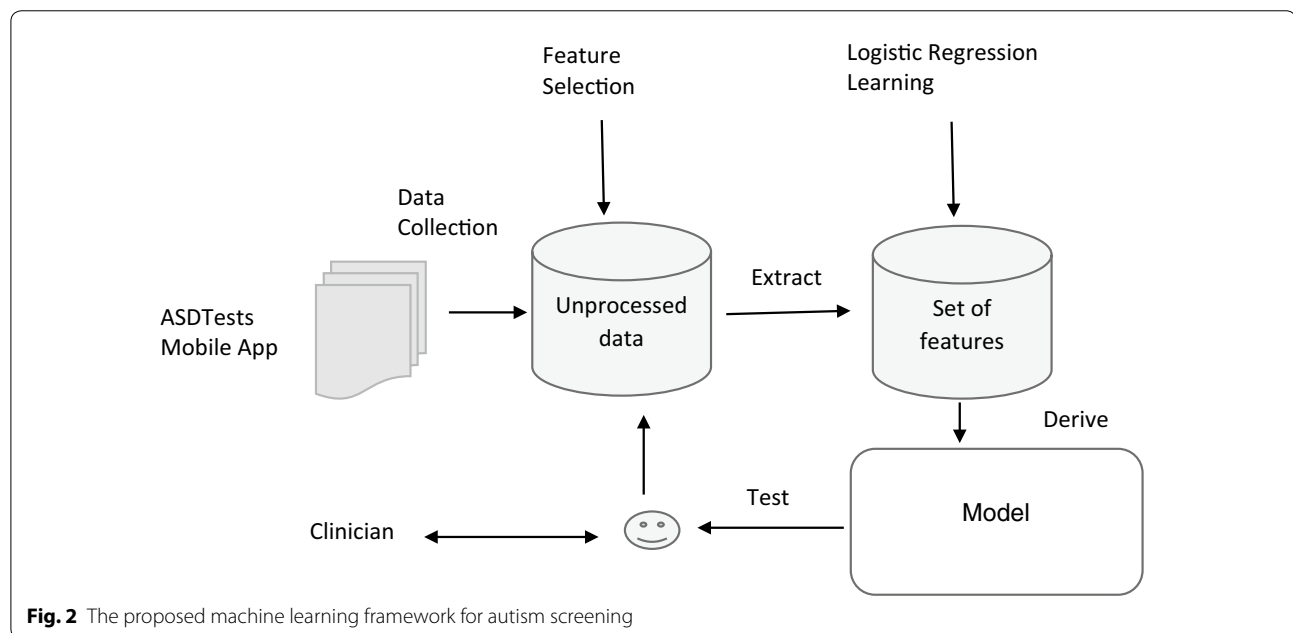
Feature Selection

Logistic Regression Learning

Data Collection

ASDTests Mobile App

Unprocessed data

Extract

Set of features

Derive

Model

Test

Clinician

**Fig. 2** The proposed machine learning framework for autism screening